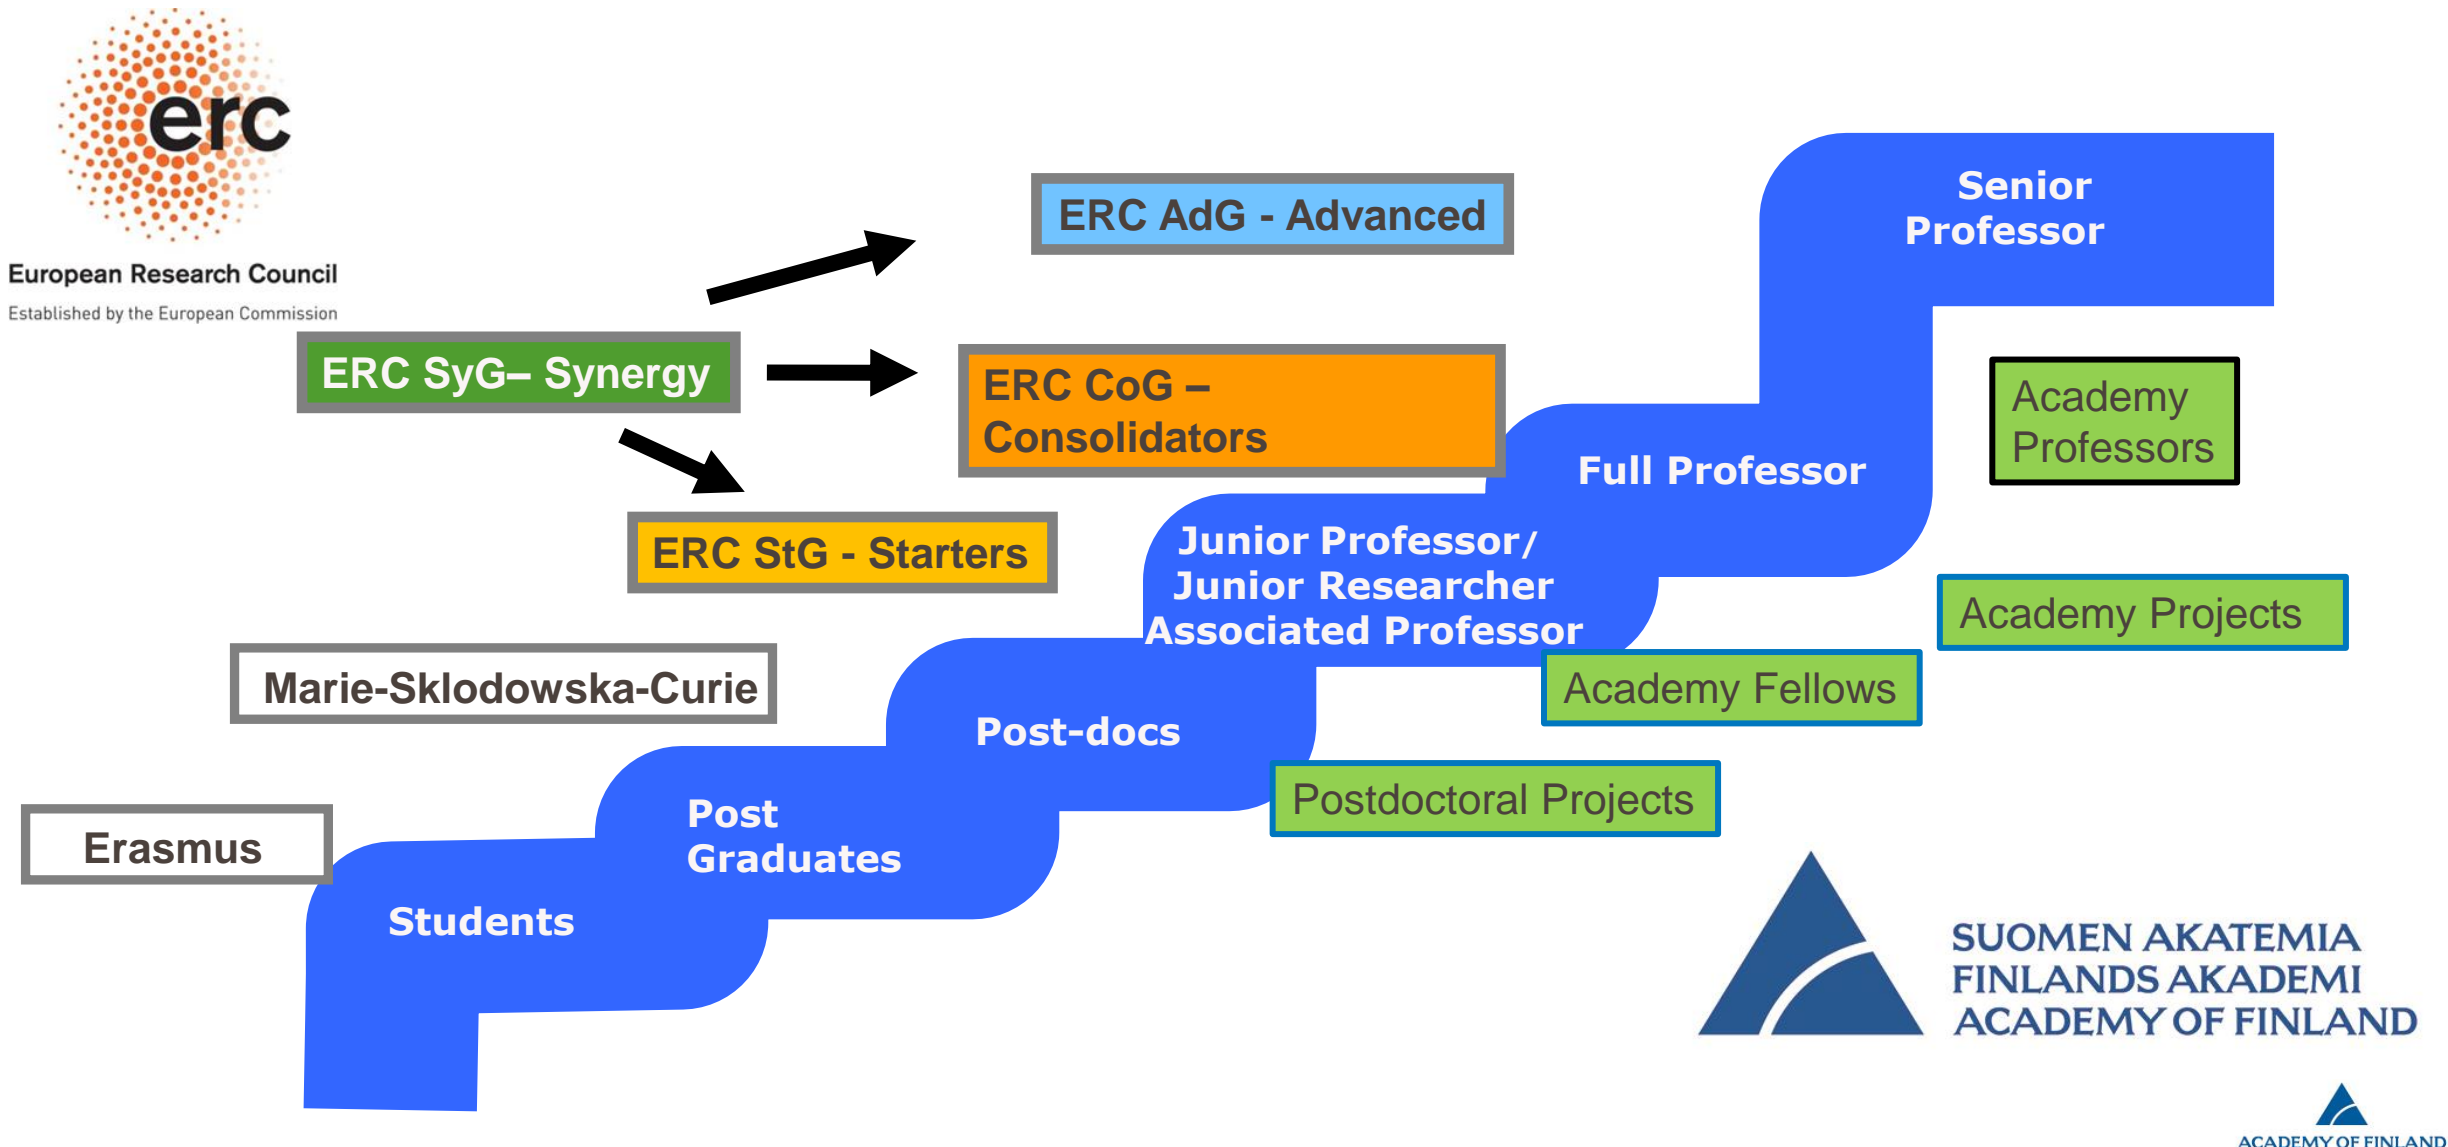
erc

European Research Council

Established by the European Commission

ERC AdG - Advanced

ERC SyG– Synergy

ERC CoG – Consolidators

ERC StG - Starters

Senior Professor

Academy Professors

Full Professor

Junior Professor/ Junior Researcher Associated Professor

Academy Projects

Academy Fellows

Marie-Sklodowska-Curie

Post-docs

Postdoctoral Projects

Post Graduates

Erasmus

Students

SUOMEN AKATEMIA
FINLANDS AKADEMI
ACADEMY OF FINLAND

ACADEMY OF FINLAND